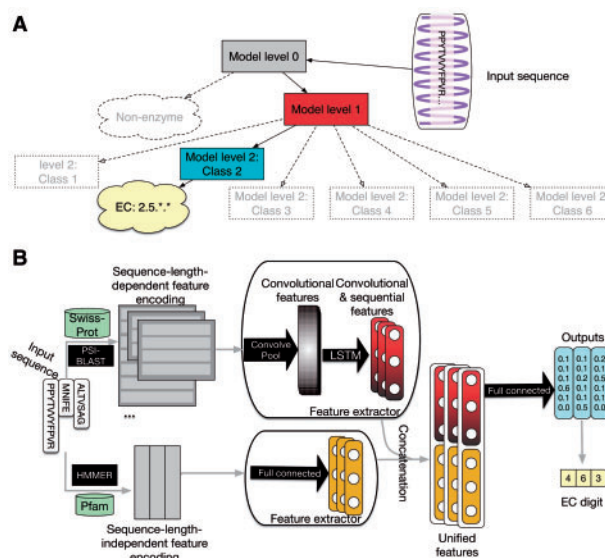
A

Model level 0

PPYTVVYFPVR...

Input sequence

Non-enzyme

Model level 1

level 2: Class 1

Model level 2: Class 2

EC: 2.5.*.*

Model level 2: Class 3

Model level 2: Class 4

Model level 2: Class 5

Model level 2 Class 6

B

Sequence-length-dependent feature encoding

Swiss-Prot

PSI-BLAST

Input sequence

PPYTVVYFPVR

MNIFE

ALTVSAG

...

Convolutional features

Convolve Pool

Convolutional & sequential features

LSTM

Feature extractor

Concatenation

Full connected

Outputs

| 0.1 | 0.1 | 0.2 |
|---|---|---|
| 0.1 | 0.1 | 0.1 |
| 0.2 | 0.2 | 0.5 |
| 0.6 | 0.1 | 0.1 |
| 0.1 | 0.1 | 0.1 |
| 0.0 | 0.5 | 0.0 |

4 6 3

EC digit

HMMER

Pfam

Full connected

Feature extractor

Sequence-length-independent feature encoding

Unified features